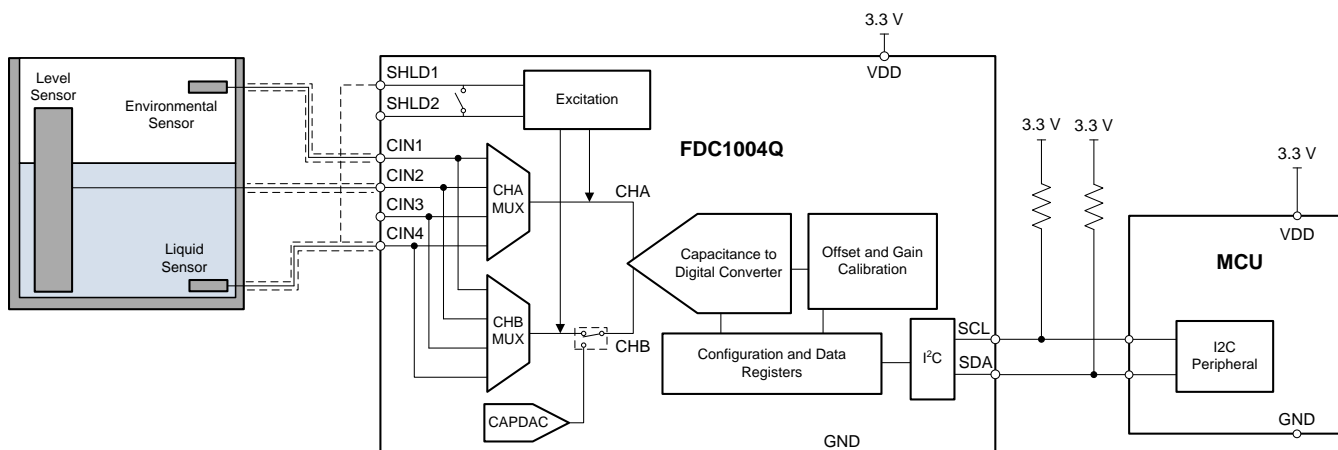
3.3 V
VDD
Level Sensor
Environmental Sensor
Liquid Sensor
SHLD1
SHLD2
Excitation
CIN1
CIN2
CIN3
CIN4
FDC1004Q
CHA MUX
CHA
CHB MUX
CHB
CAPDAC
Capacitance to Digital Converter
Offset and Gain Calibration
Configuration and Data Registers
I$^2$C
SCL
SDA
GND
3.3 V
3.3 V
3.3 V
VDD
MCU
I2C Peripheral
GND